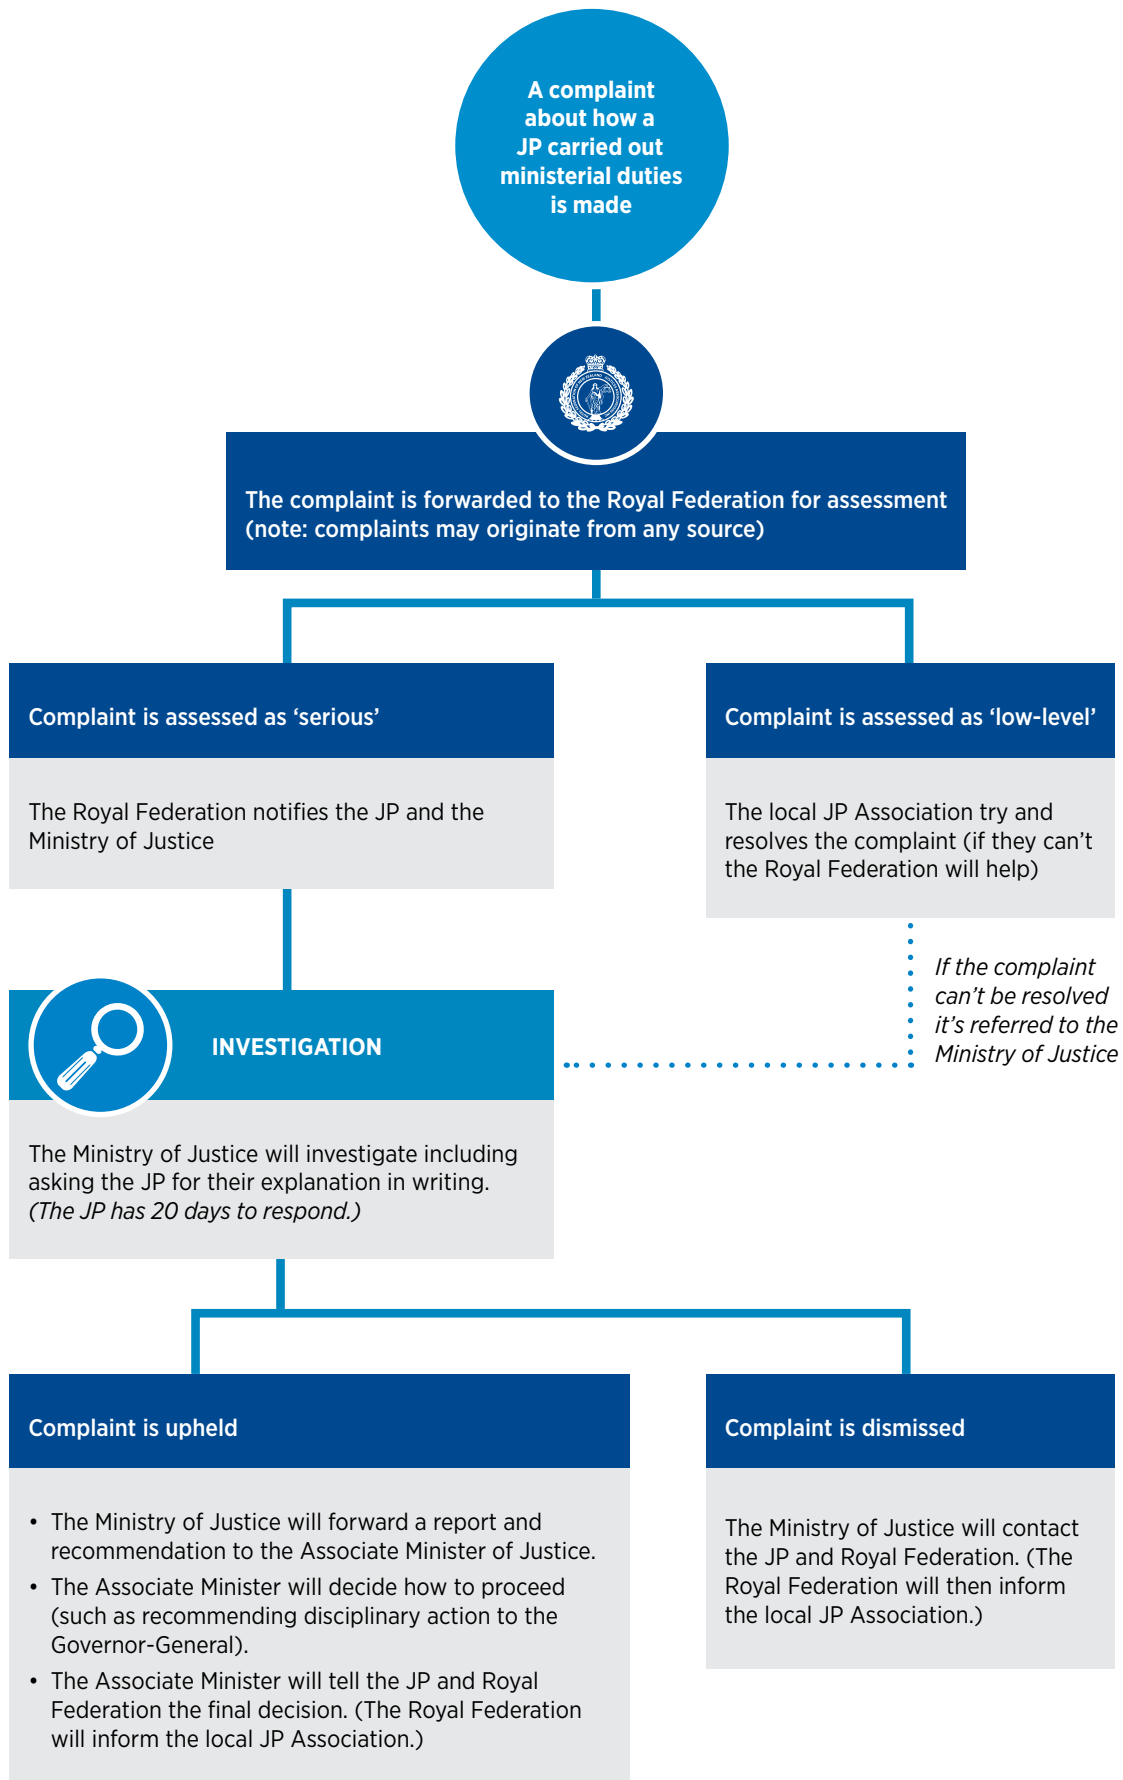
A complaint about how a JP carried out ministerial duties is made

The complaint is forwarded to the Royal Federation for assessment (note: complaints may originate from any source)

Complaint is assessed as ‘serious’

The Royal Federation notifies the JP and the Ministry of Justice

Complaint is assessed as ‘low-level’

The local JP Association try and resolves the complaint (if they can’t the Royal Federation will help)

*If the complaint can’t be resolved it’s referred to the Ministry of Justice*

INVESTIGATION

The Ministry of Justice will investigate including asking the JP for their explanation in writing. *(The JP has 20 days to respond.)*

Complaint is upheld

- The Ministry of Justice will forward a report and recommendation to the Associate Minister of Justice.
- The Associate Minister will decide how to proceed (such as recommending disciplinary action to the Governor-General).
- The Associate Minister will tell the JP and Royal Federation the final decision. (The Royal Federation will inform the local JP Association.)

Complaint is dismissed

The Ministry of Justice will contact the JP and Royal Federation. (The Royal Federation will then inform the local JP Association.)